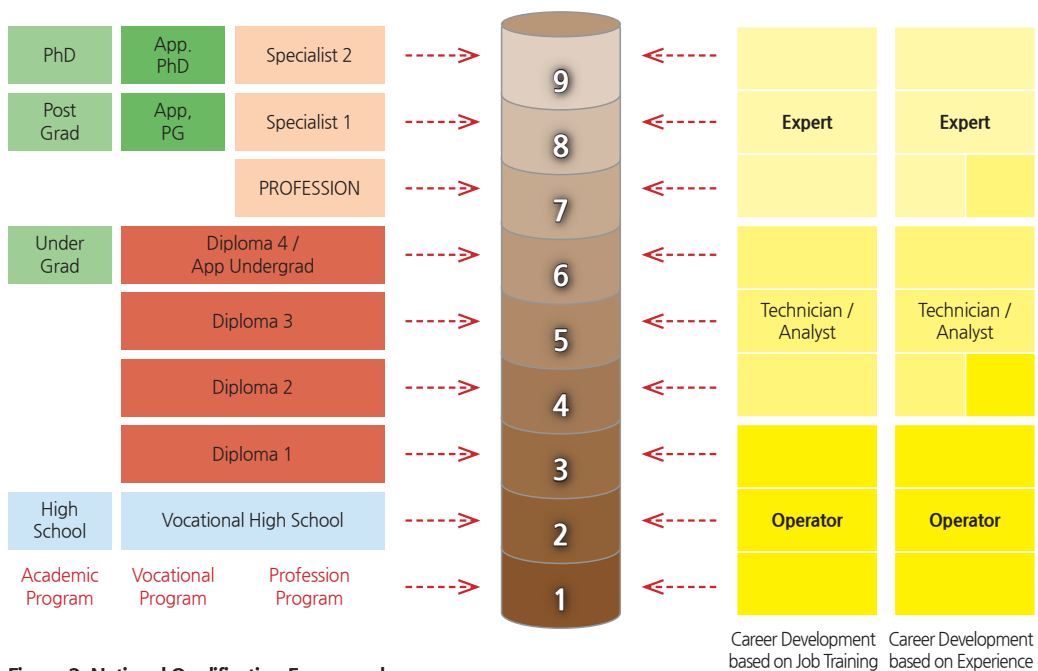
PhD
App. PhD
Specialist 2
9

Post Grad
App, PG
Specialist 1
8
Expert
Expert

PROFESSION
7

Under Grad
Diploma 4 / App Undergrad
6

Diploma 3
5
Technician / Analyst
Technician / Analyst

Diploma 2
4

Diploma 1
3

High School
Vocational High School
2
Operator
Operator

Academic Program
Vocational Program
Profession Program
1

Career Development based on Job Training
Career Development based on Experience

Figure 2. National Qualification Framework